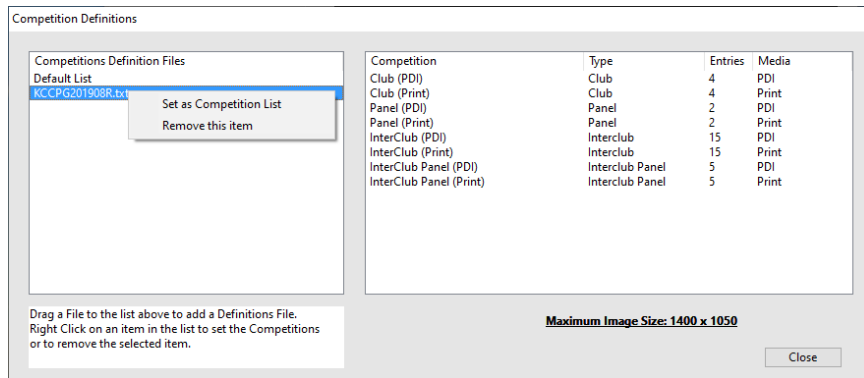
Competition Definitions

Competitions Definition Files
Default List
KCCPG201908R.txt

Set as Competition List
Remove this item

| Competition | Type | Entries | Media |
|---|---|---|---|
| Club (PDI) | Club | 4 | PDI |
| Club (Print) | Club | 4 | Print |
| Panel (PDI) | Panel | 2 | PDI |
| Panel (Print) | Panel | 2 | Print |
| InterClub (PDI) | Interclub | 15 | PDI |
| InterClub (Print) | Interclub | 15 | Print |
| InterClub Panel (PDI) | Interclub Panel | 5 | PDI |
| InterClub Panel (Print) | Interclub Panel | 5 | Print |

Drag a File to the list above to add a Definitions File. Right Click on an item in the list to set the Competitions or to remove the selected item.

Maximum Image Size: 1400 x 1050

Close